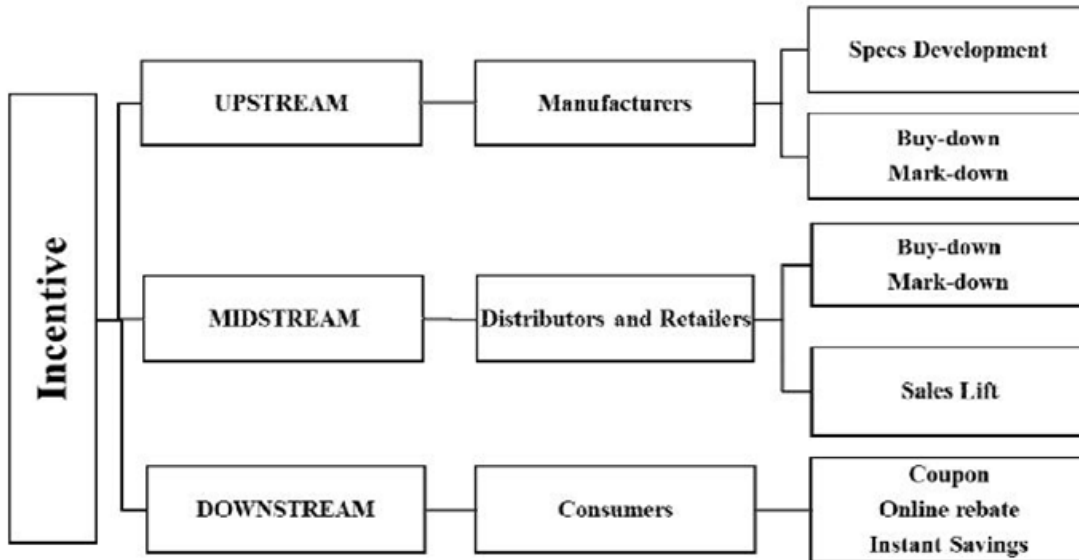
Incentive

UPSTREAM

Manufacturers

Specs Development

Buy-down
Mark-down

MIDSTREAM

Distributors and Retailers

Buy-down
Mark-down

Sales Lift

DOWNSTREAM

Consumers

Coupon
Online rebate
Instant Savings